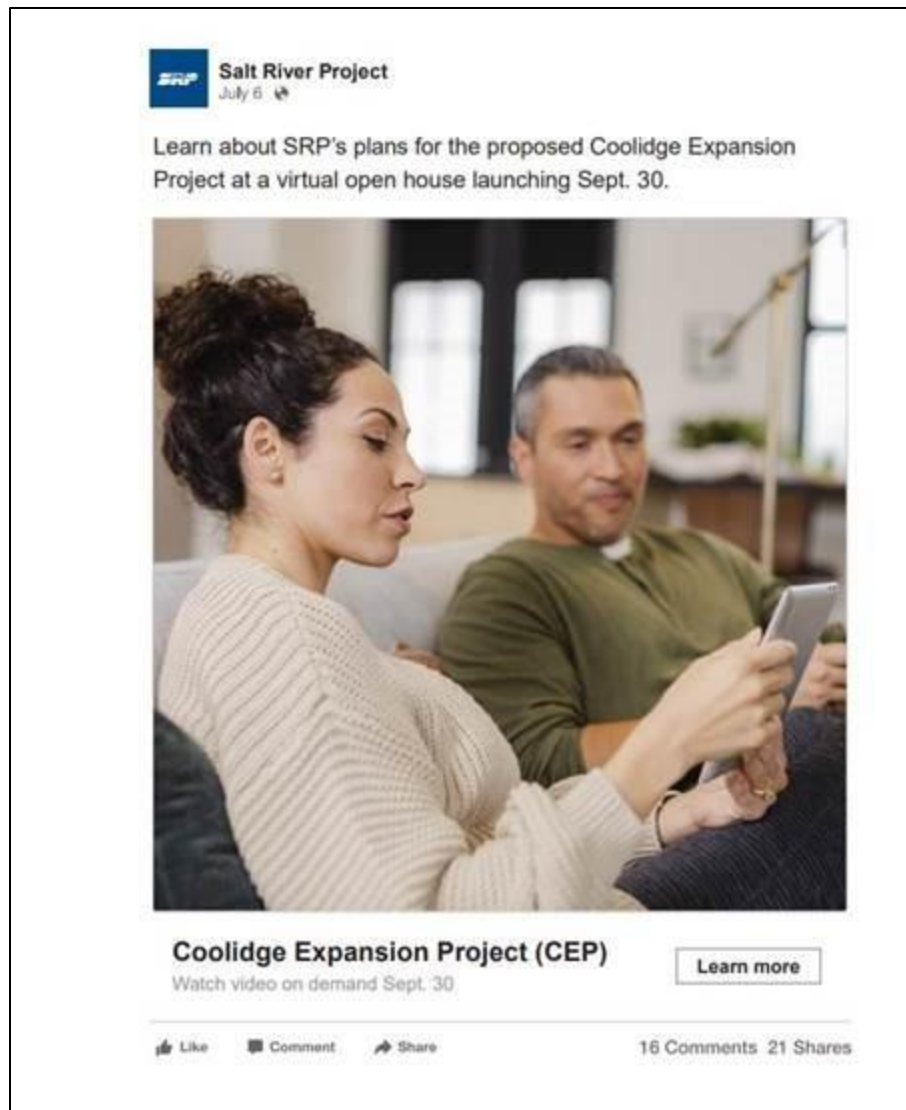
SRP

Salt River Project
July 6 ·

Learn about SRP's plans for the proposed Coolidge Expansion Project at a virtual open house launching Sept. 30.

Coolidge Expansion Project (CEP)
Watch video on demand Sept. 30

Learn more

Like Comment Share

16 Comments 21 Shares